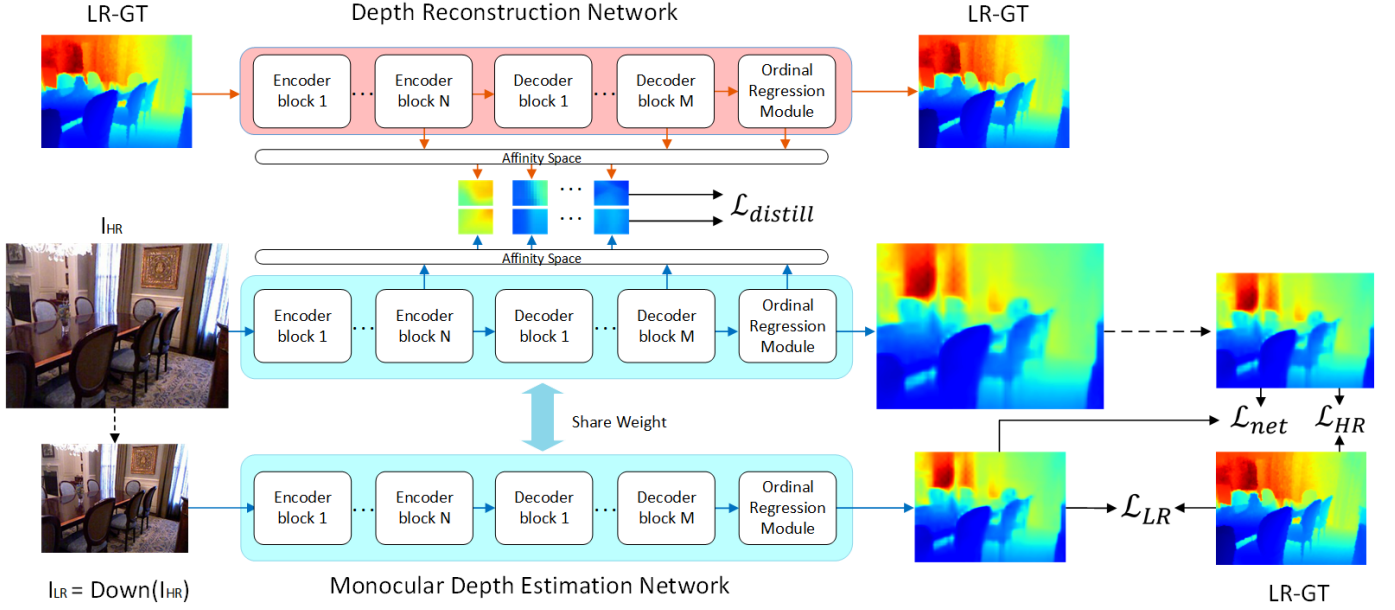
LR-GT

Depth Reconstruction Network

LR-GT

Encoder block 1 … Encoder block N → Decoder block 1 … Decoder block M → Ordinal Regression Module

Affinity Space

$\mathcal{L}_{distill}$

Affinity Space

$I_{HR}$

Encoder block 1 … Encoder block N → Decoder block 1 … Decoder block M → Ordinal Regression Module

Share Weight

$\mathcal{L}_{net}$

$\mathcal{L}_{HR}$

Encoder block 1 … Encoder block N → Decoder block 1 … Decoder block M → Ordinal Regression Module

$\mathcal{L}_{LR}$

$I_{LR}$ = Down($I_{HR}$)

Monocular Depth Estimation Network

LR-GT